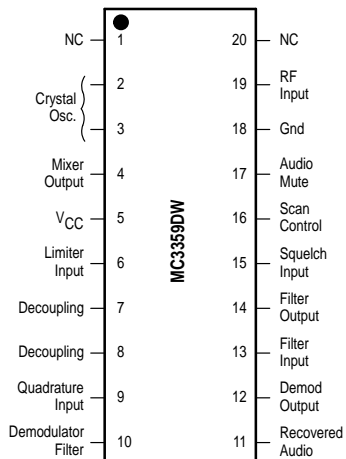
NC 1
Crystal Osc. 2
3
Mixer Output 4
$V_{CC}$ 5
Limiter Input 6
Decoupling 7
Decoupling 8
Quadrature Input 9
Demodulator Filter 10

MC3359DW

20 NC
19 RF Input
18 Gnd
17 Audio Mute
16 Scan Control
15 Squelch Input
14 Filter Output
13 Filter Input
12 Demod Output
11 Recovered Audio